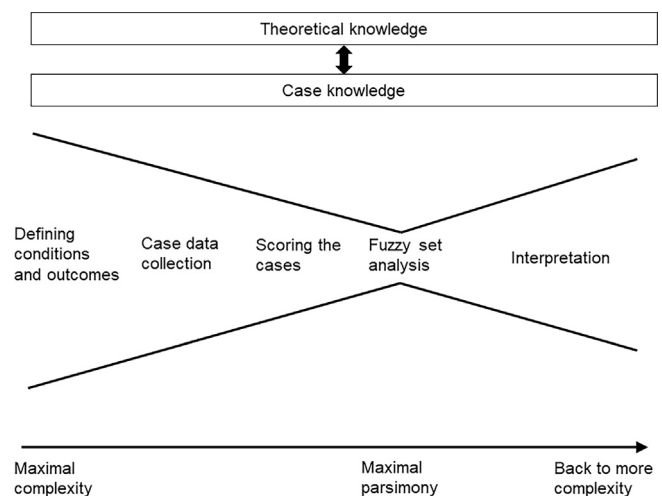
Theoretical knowledge

Case knowledge

Defining conditions and outcomes

Case data collection

Scoring the cases

Fuzzy set analysis

Interpretation

Maximal complexity

Maximal parsimony

Back to more complexity